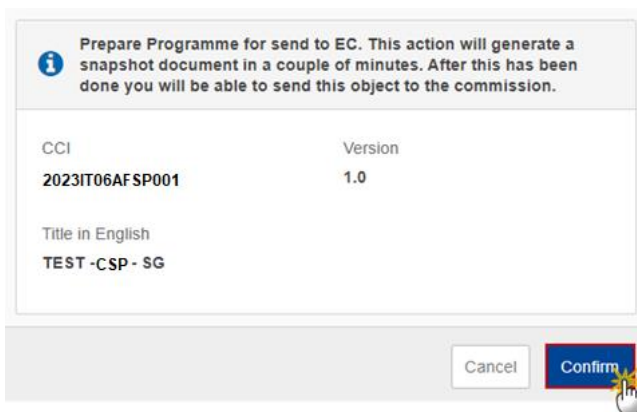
Prepare Programme for send to EC. This action will generate a snapshot document in a couple of minutes. After this has been done you will be able to send this object to the commission.

CCI
2023IT06AFSP001

Version
1.0

Title in English
TEST-CSP-SG

Cancel
Confirm